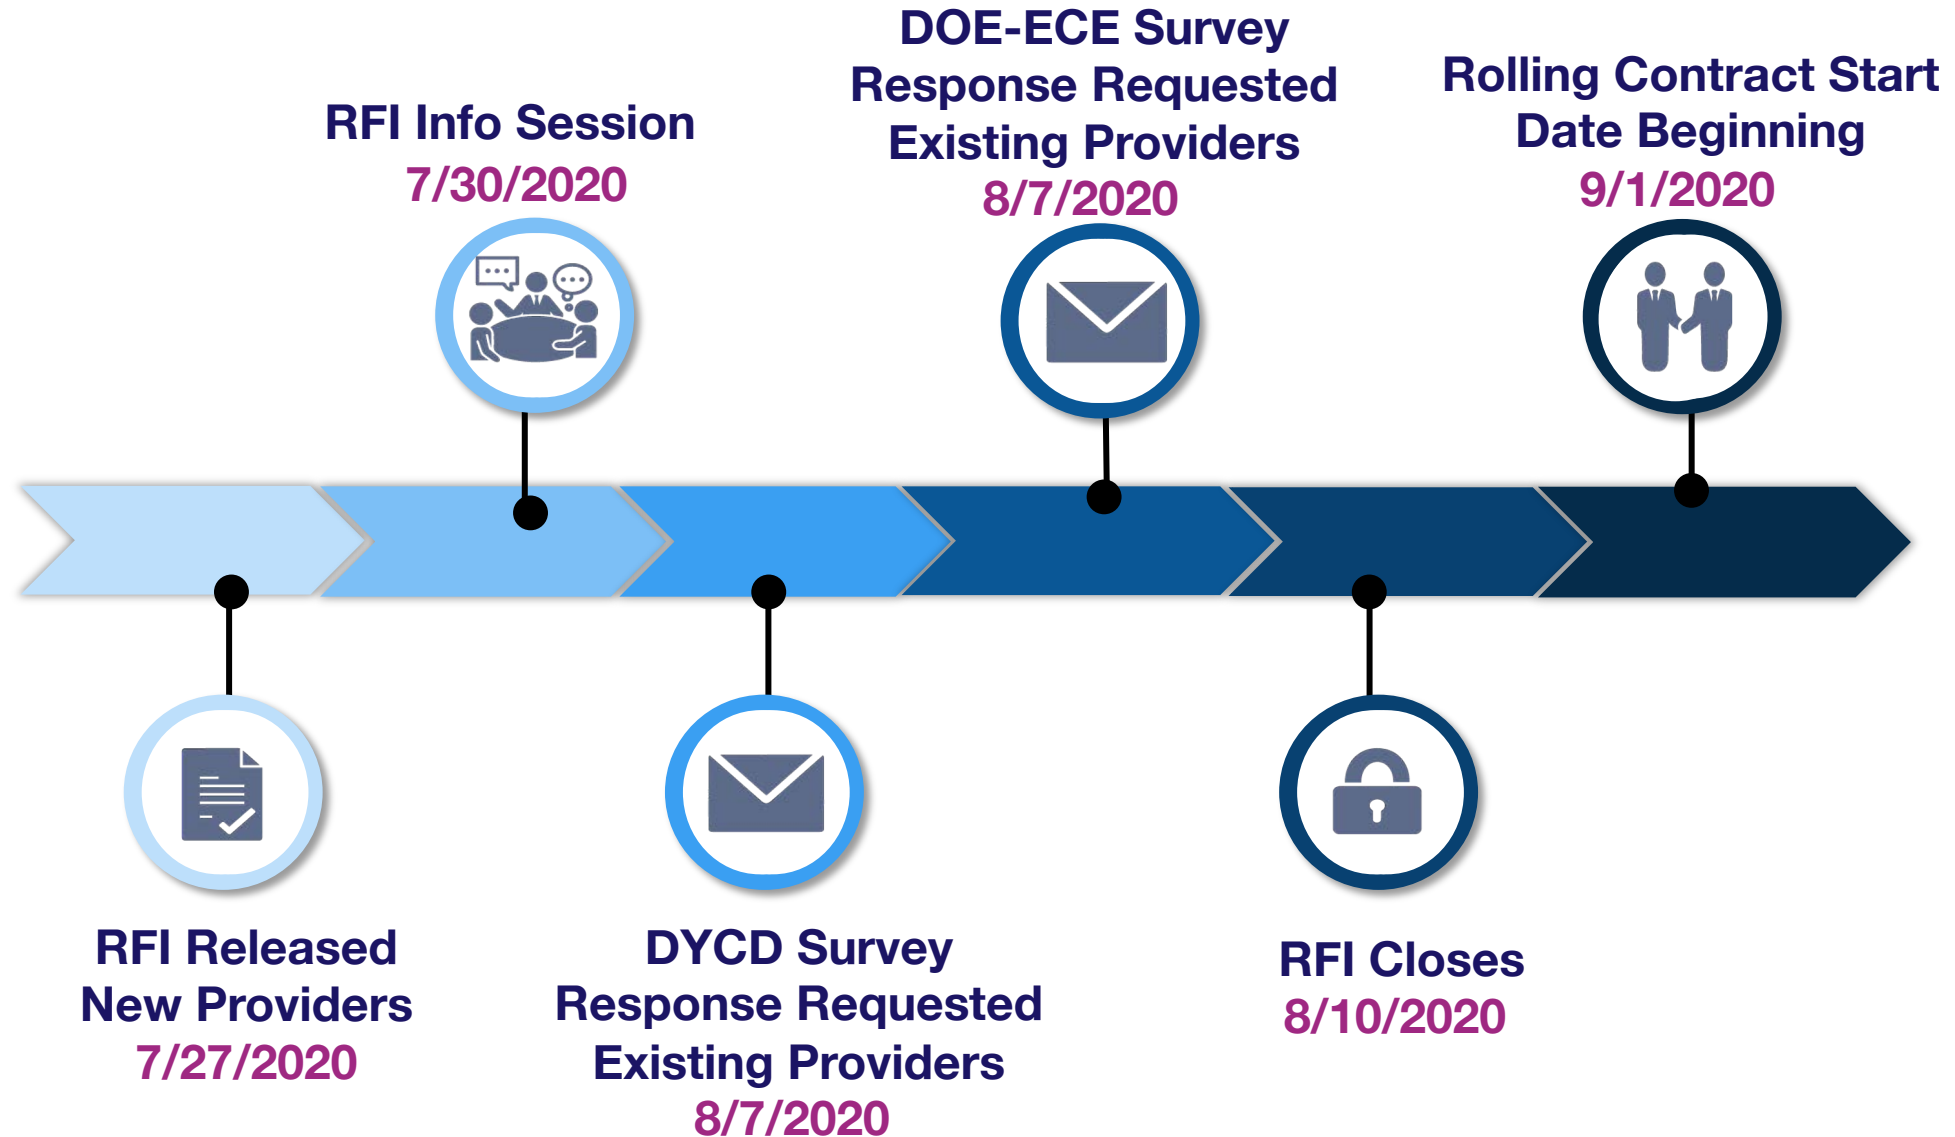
RFI Info Session
7/30/2020

DOE-ECE Survey
Response Requested
Existing Providers
8/7/2020

Rolling Contract Start
Date Beginning
9/1/2020

RFI Released
New Providers
7/27/2020

DYCD Survey
Response Requested
Existing Providers
8/7/2020

RFI Closes
8/10/2020